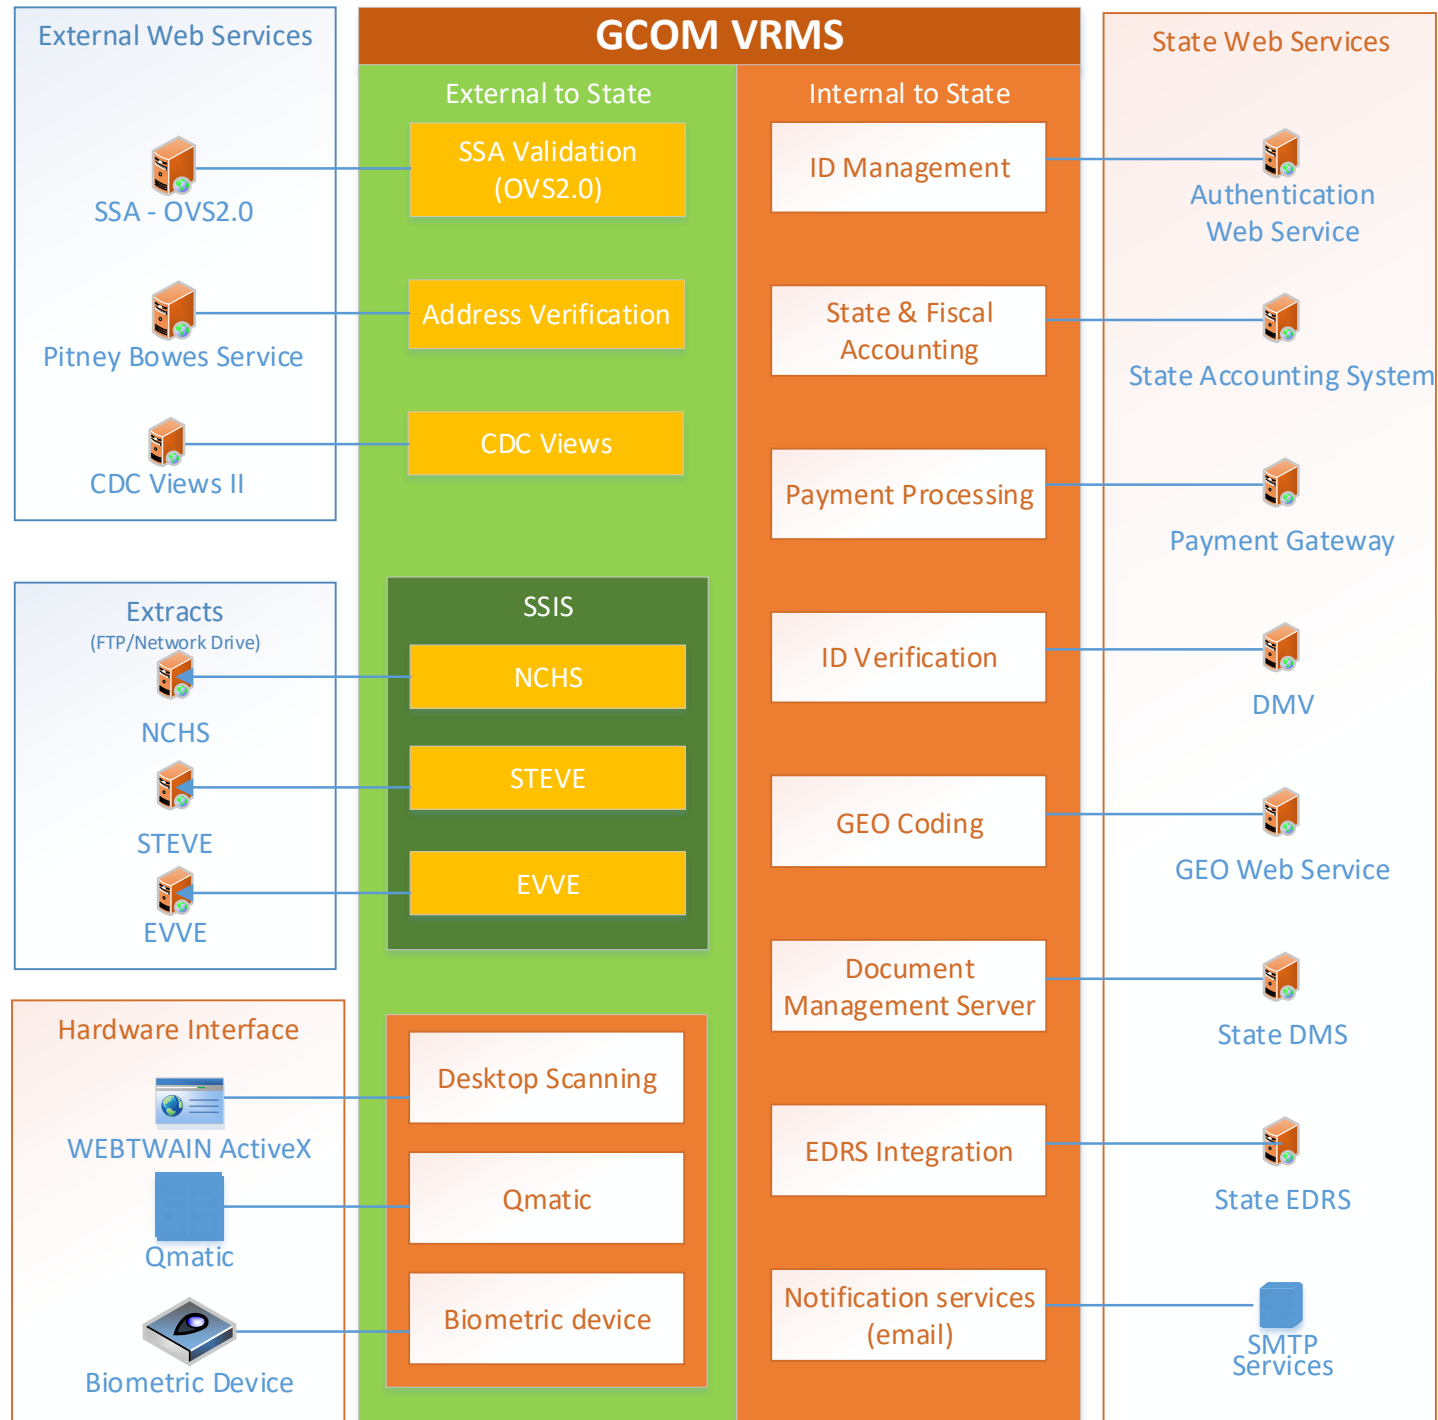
External Web Services

SSA - OVS2.0

Pitney Bowes Service

CDC Views II

Extracts
(FTP/Network Drive)

NCHS

STEVE

EVVE

Hardware Interface

WEBTWAIN ActiveX

Qmatic

Biometric Device

GCOM VRMS

External to State

SSA Validation (OVS2.0)

Address Verification

CDC Views

SSIS

NCHS

STEVE

EVVE

Desktop Scanning

Qmatic

Biometric device

Internal to State

ID Management

State & Fiscal Accounting

Payment Processing

ID Verification

GEO Coding

Document Management Server

EDRS Integration

Notification services (email)

State Web Services

Authentication Web Service

State Accounting System

Payment Gateway

DMV

GEO Web Service

State DMS

State EDRS

SMTP Services